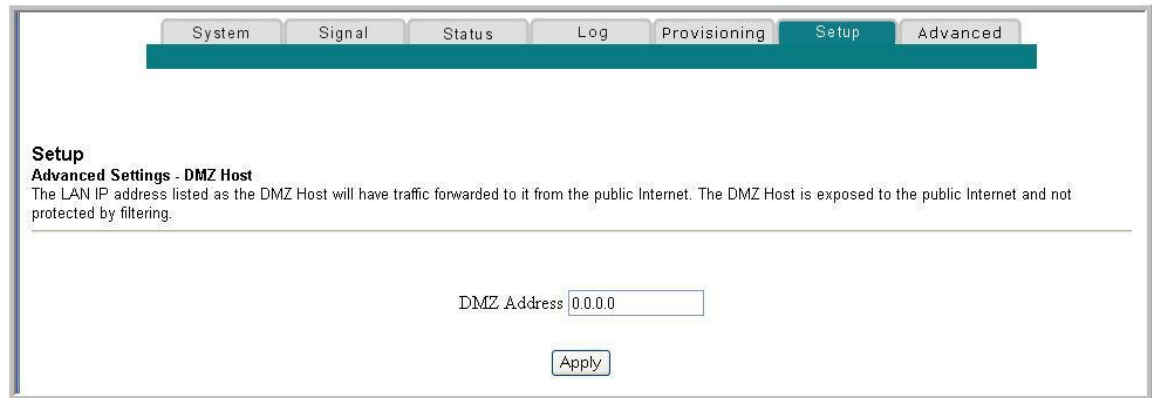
System Signal Status Log Provisioning Setup Advanced

Setup
Advanced Settings - DMZ Host
The LAN IP address listed as the DMZ Host will have traffic forwarded to it from the public Internet. The DMZ Host is exposed to the public Internet and not protected by filtering.

DMZ Address 0.0.0.0

Apply